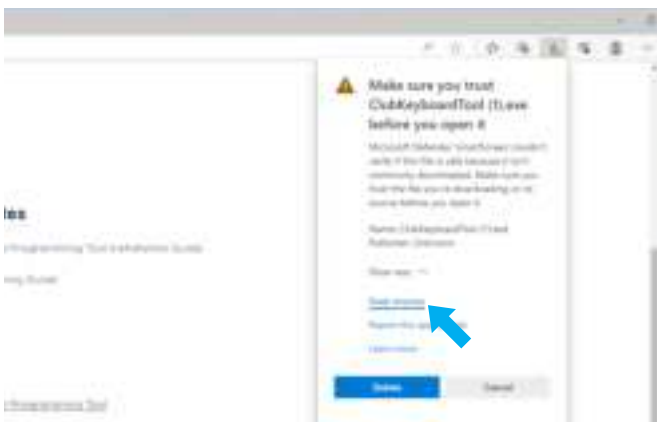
Make sure you trust ClubKeyboardTool (1).exe before you open it

Microsoft Defender SmartScreen couldn't verify if this file is safe because it isn't commonly downloaded. Make sure you trust the file you're downloading or its source before you open it.

Name: ClubKeyboardTool (1).exe
Publisher: Unknown

Show less

Keep anyway

Report this app as safe

Learn more

Delete

Cancel

les

Programming Tool Installation Guide

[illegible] Guide

Programming Tool